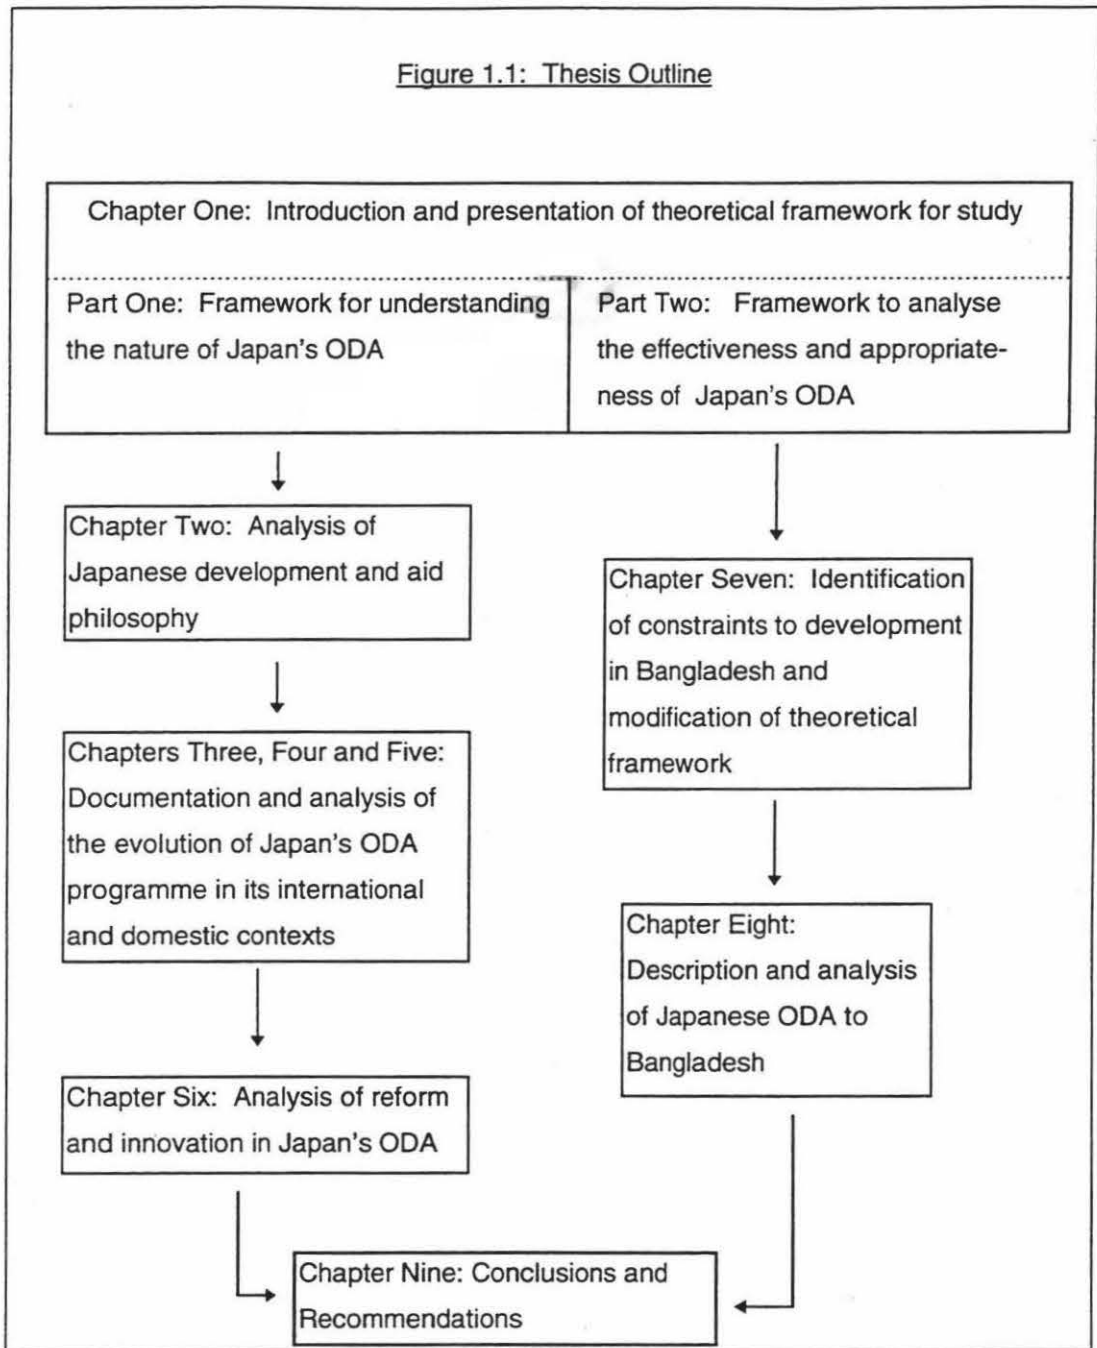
Figure 1.1: Thesis Outline

Chapter One: Introduction and presentation of theoretical framework for study

Part One: Framework for understanding the nature of Japan's ODA

Part Two: Framework to analyse the effectiveness and appropriateness of Japan's ODA

Chapter Two: Analysis of Japanese development and aid philosophy

Chapters Three, Four and Five: Documentation and analysis of the evolution of Japan's ODA programme in its international and domestic contexts

Chapter Six: Analysis of reform and innovation in Japan's ODA

Chapter Seven: Identification of constraints to development in Bangladesh and modification of theoretical framework

Chapter Eight: Description and analysis of Japanese ODA to Bangladesh

Chapter Nine: Conclusions and Recommendations